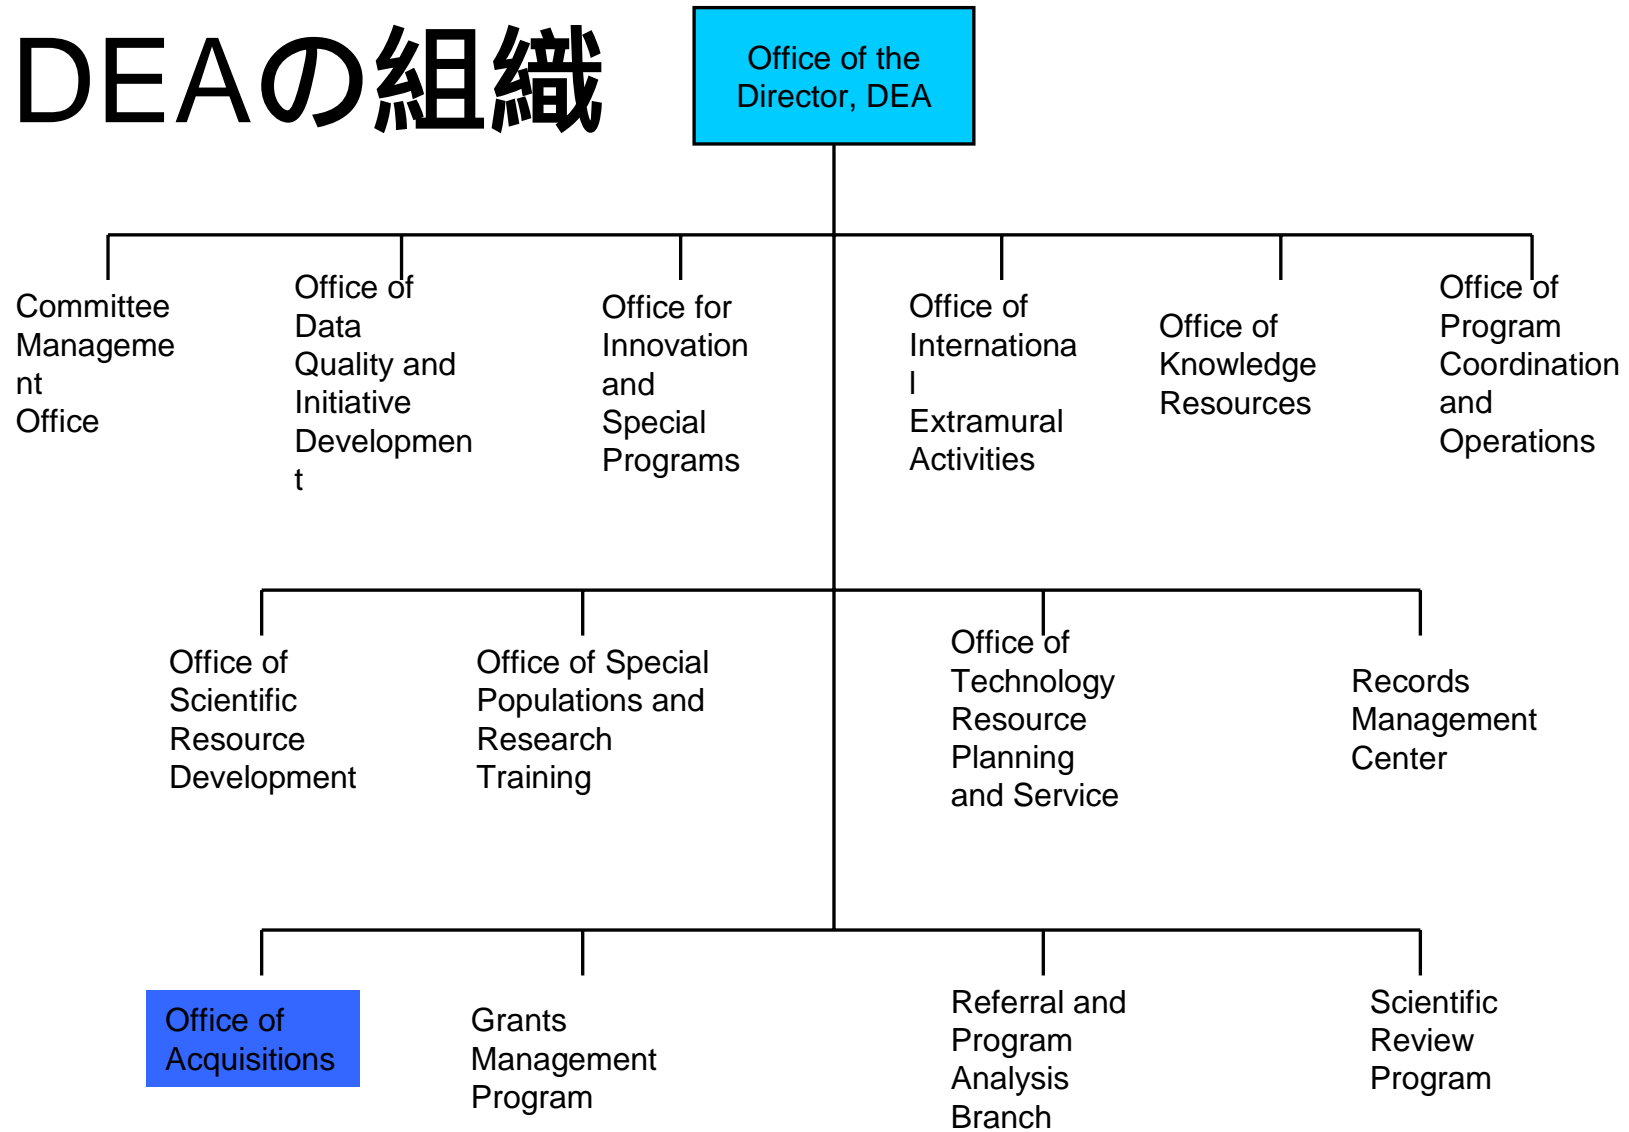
DEAの組織

Office of the Director, DEA

Committee Manageme nt Office

Office of Data Quality and Initiative Developmen t

Office for Innovation and Special Programs

Office of Internationa l Extramural Activities

Office of Knowledge Resources

Office of Program Coordination and Operations

Office of Scientific Resource Development

Office of Special Populations and Research Training

Office of Technology Resource Planning and Service

Records Management Center

Office of Acquisitions

Grants Management Program

Referral and Program Analysis Branch

Scientific Review Program